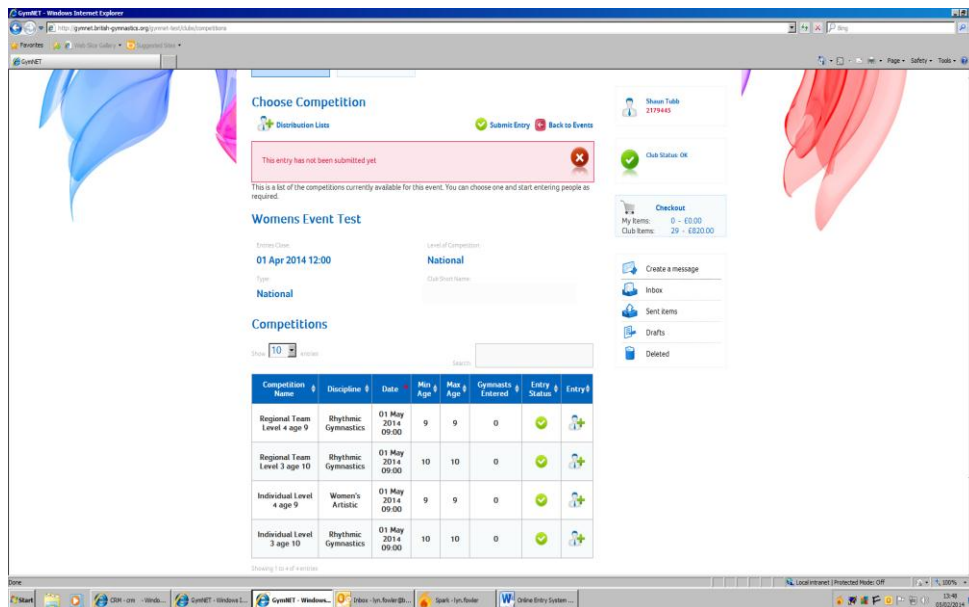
GymNET - Windows Internet Explorer

http://gymnet.british-gymnastics.org/gymnet-test/club/competitions

Bing

Favorites | Web Slice Gallery | Suggested Sites

GymNET

Page • Safety • Tools •

Choose Competition

Distribution Lists

Submit Entry | Back to Events

This entry has not been submitted yet

This is a list of the competitions currently available for this event. You can choose one and start entering people as required.

Womens Event Test

Entries Close
01 Apr 2014 12:00

Level of Competition
National

Type
National

Club Short Name

Competitions

Show 10 entries

Search:

| Competition Name | Discipline | Date | Min Age | Max Age | Gymnasts Entered | Entry Status | Entry |
|---|---|---|---|---|---|---|---|
| Regional Team Level 4 age 9 | Rhythmic Gymnastics | 01 May 2014 09:00 | 9 | 9 | 0 | | |
| Regional Team Level 3 age 10 | Rhythmic Gymnastics | 01 May 2014 09:00 | 10 | 10 | 0 | | |
| Individual Level 4 age 9 | Women's Artistic | 01 May 2014 09:00 | 9 | 9 | 0 | | |
| Individual Level 3 age 10 | Rhythmic Gymnastics | 01 May 2014 09:00 | 10 | 10 | 0 | | |

Showing 1 to 4 of 4 entries

Shaun Tubb
2179445

Club Status: OK

Checkout
My Items: 0 - £0.00
Club Items: 29 - £820.00

Create a message
Inbox
Sent items
Drafts
Deleted

Done

Local intranet | Protected Mode: Off

100%

Start | CRM - crm - Windo... | GymNET - Windows I... | GymNET - Windows... | Inbox - lyn.fowler@b... | Spark - lyn.fowler | Online Entry System ...

13:48
03/02/2014